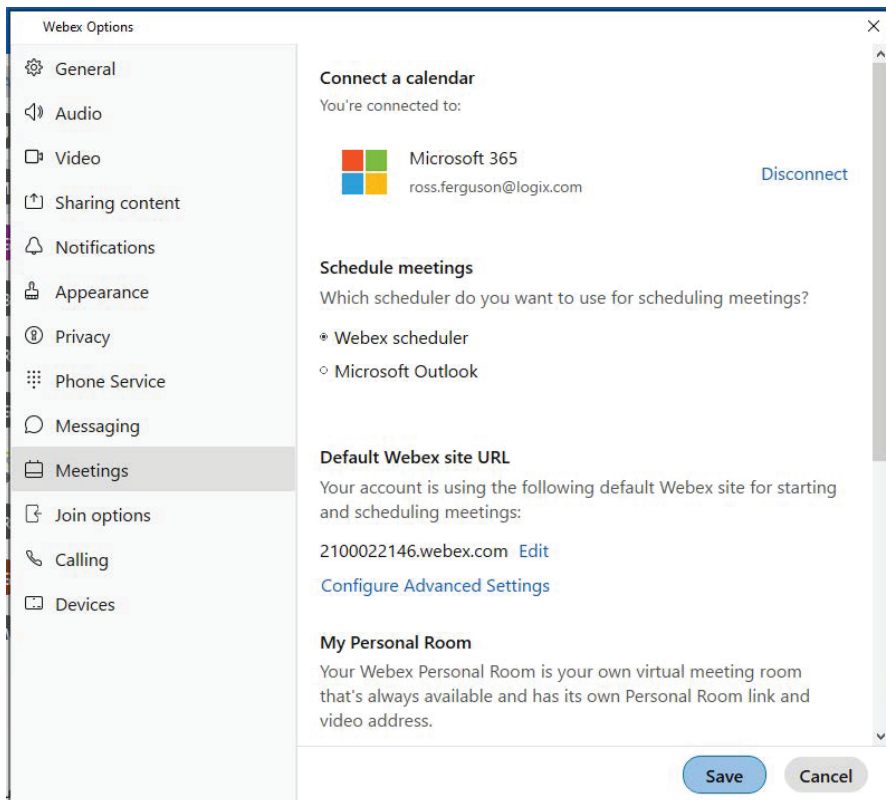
Webex Options
×

General
Audio
Video
Sharing content
Notifications
Appearance
Privacy
Phone Service
Messaging
Meetings
Join options
Calling
Devices

Connect a calendar
You're connected to:

Microsoft 365
ross.ferguson@logix.com
Disconnect

Schedule meetings
Which scheduler do you want to use for scheduling meetings?
Webex scheduler
Microsoft Outlook

Default Webex site URL
Your account is using the following default Webex site for starting and scheduling meetings:
2100022146.webex.com Edit
Configure Advanced Settings

My Personal Room
Your Webex Personal Room is your own virtual meeting room that's always available and has its own Personal Room link and video address.

Save
Cancel